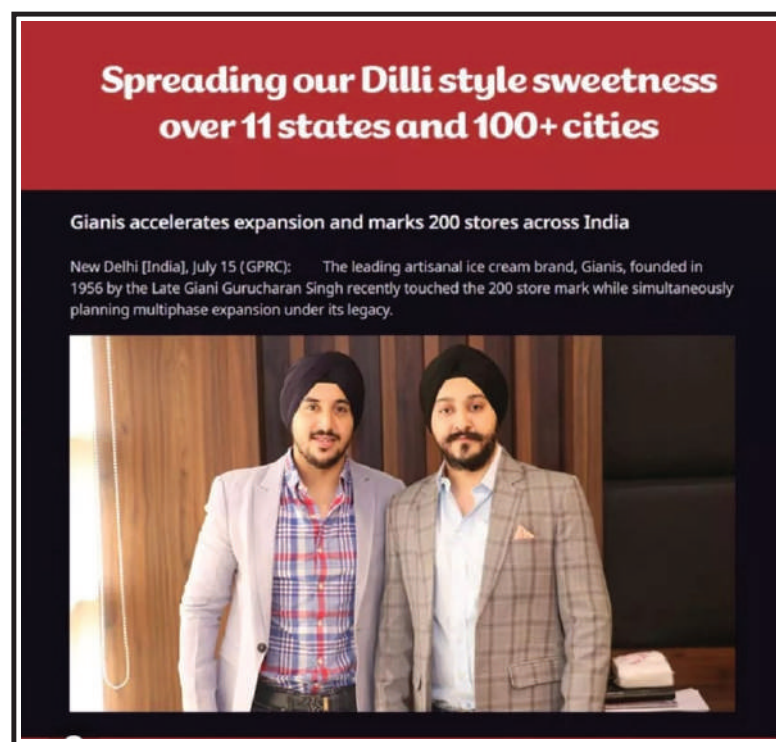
Spreading our Dilli style sweetness over 11 states and 100+ cities

Gianis accelerates expansion and marks 200 stores across India

New Delhi [India], July 15 (GPRC): The leading artisanal ice cream brand, Gianis, founded in 1956 by the Late Giani Gurucharan Singh recently touched the 200 store mark while simultaneously planning multiphase expansion under its legacy.